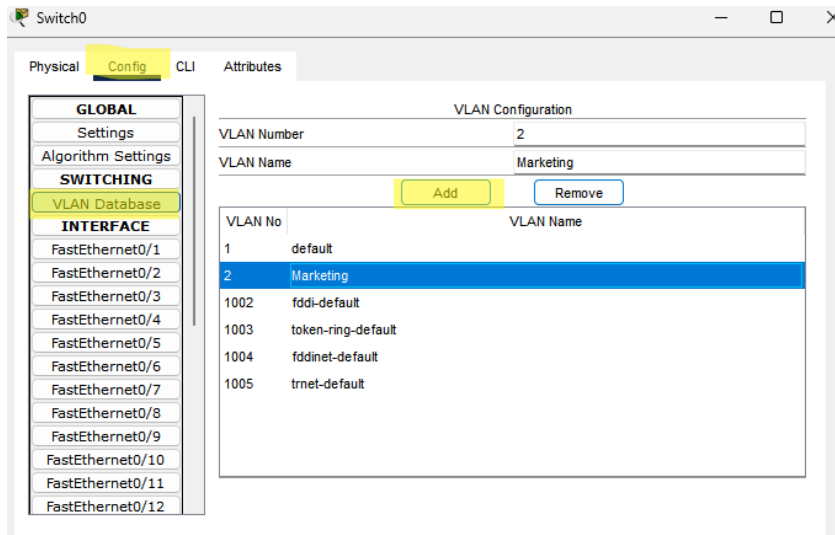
Switch0

Physical Config CLI Attributes

GLOBAL
Settings
Algorithm Settings
SWITCHING
VLAN Database
INTERFACE
FastEthernet0/1
FastEthernet0/2
FastEthernet0/3
FastEthernet0/4
FastEthernet0/5
FastEthernet0/6
FastEthernet0/7
FastEthernet0/8
FastEthernet0/9
FastEthernet0/10
FastEthernet0/11
FastEthernet0/12

VLAN Configuration

| VLAN Number | 2 |
|---|---|
| VLAN Name | Marketing |

Add Remove

| VLAN No | VLAN Name |
|---|---|
| 1 | default |
| 2 | Marketing |
| 1002 | fddi-default |
| 1003 | token-ring-default |
| 1004 | fddinet-default |
| 1005 | trnet-default |